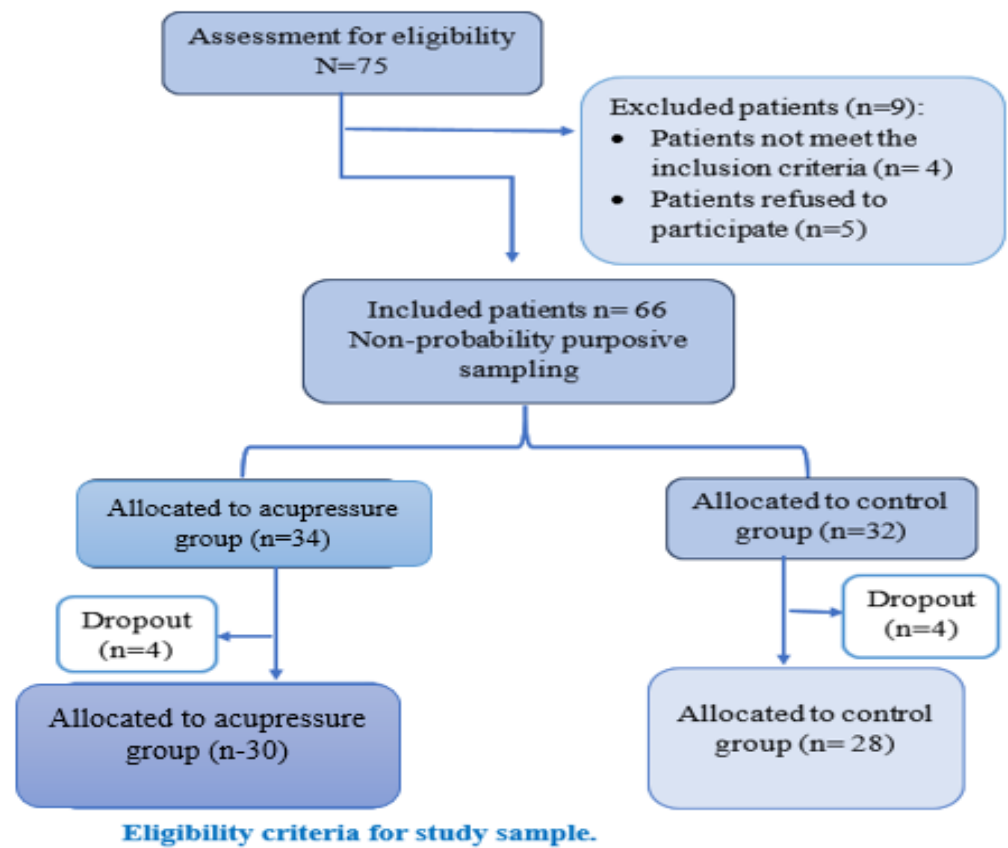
Assessment for eligibility
N=75

Excluded patients (n=9):
• Patients not meet the inclusion criteria (n= 4)
• Patients refused to participate (n=5)

Included patients n= 66
Non-probability purposive sampling

Allocated to acupressure group (n=34)

Allocated to control group (n=32)

Dropout
(n=4)

Dropout
(n=4)

Allocated to acupressure group (n-30)

Allocated to control group (n= 28)

Eligibility criteria for study sample.